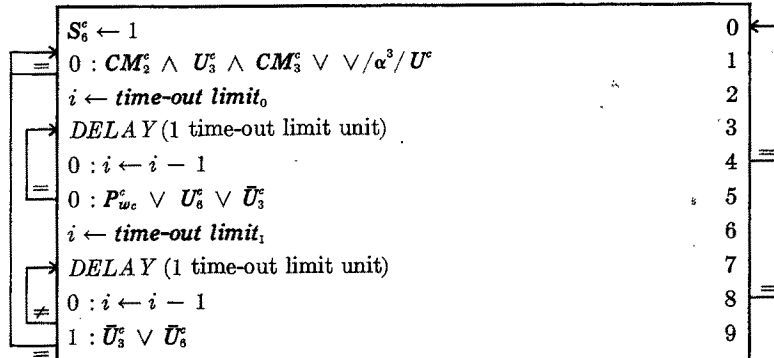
$S_6^c \leftarrow 1$ 0

$0 : CM_2^c \wedge U_3^c \wedge CM_3^c \vee \vee/\alpha^3/U^c$ 1

$i \leftarrow$ time-out limit$_0$ 2

$DELAY$ (1 time-out limit unit) 3

$0 : i \leftarrow i - 1$ 4

$0 : P_{w_c}^c \vee U_6^c \vee \bar{U}_3^c$ 5

$i \leftarrow$ time-out limit$_1$ 6

$DELAY$ (1 time-out limit unit) 7

$0 : i \leftarrow i - 1$ 8

$1 : \bar{U}_3^c \vee \bar{U}_6^c$ 9

$=$

$=$

$\neq$

$=$

$=$

$=$